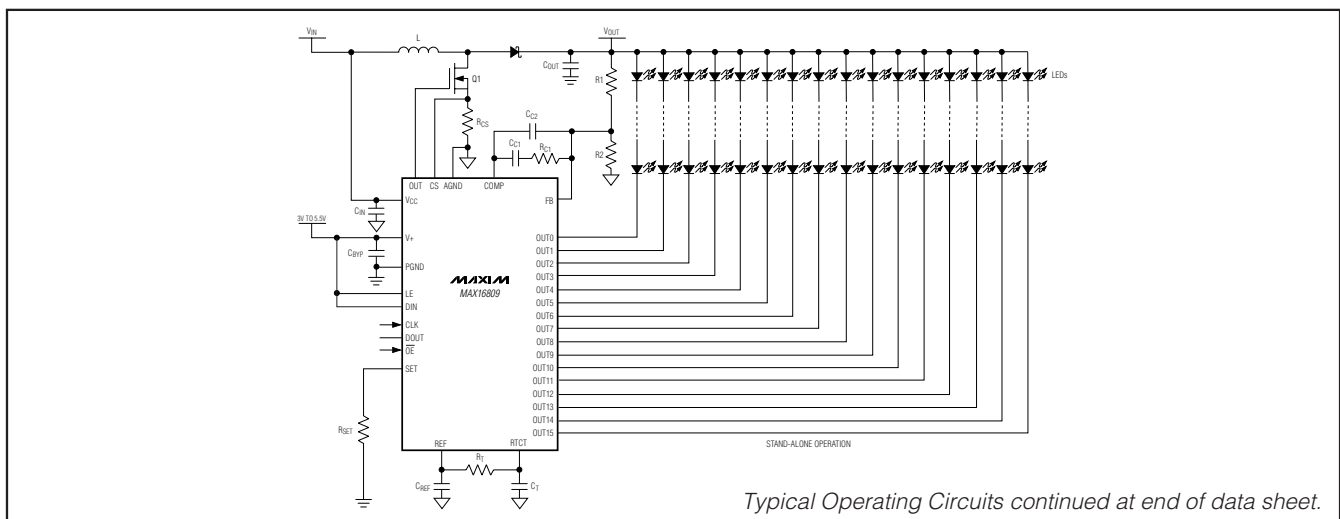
$V_{IN}$

L

$V_{OUT}$

$C_{OUT}$

Q1

R1

LEDs

$R_{CS}$

$C_{C2}$

$C_{C1}$

$R_{C1}$

R2

OUT CS AGND COMP

$V_{CC}$

FB

$C_{IN}$

3V TO 5.5V

V+

OUT0

OUT1

$C_{BYP}$

PGND

OUT2

OUT3

MAXIM

MAX16809

OUT4

LE

OUT5

DIN

OUT6

CLK

OUT7

DOUT

OUT8

$\overline{OE}$

OUT9

SET

OUT10

OUT11

OUT12

OUT13

$R_{SET}$

OUT14

OUT15

STAND-ALONE OPERATION

REF RTCT

$R_T$

$C_{REF}$

$C_T$

Typical Operating Circuits continued at end of data sheet.